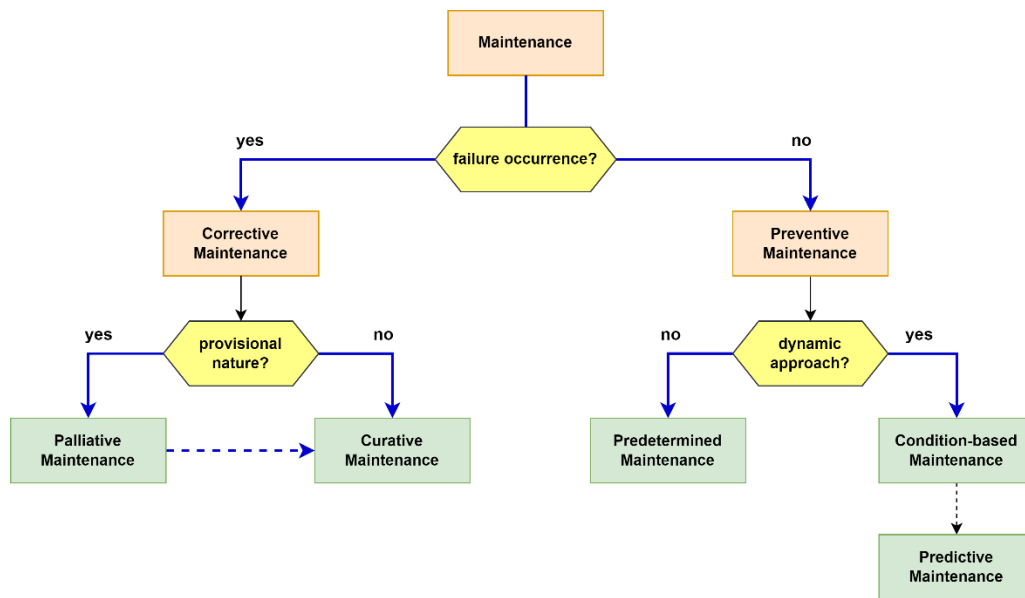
Maintenance

failure occurrence?

yes

no

Corrective Maintenance

Preventive Maintenance

yes

provisional nature?

no

no

dynamic approach?

yes

Palliative Maintenance

Curative Maintenance

Predetermined Maintenance

Condition-based Maintenance

Predictive Maintenance